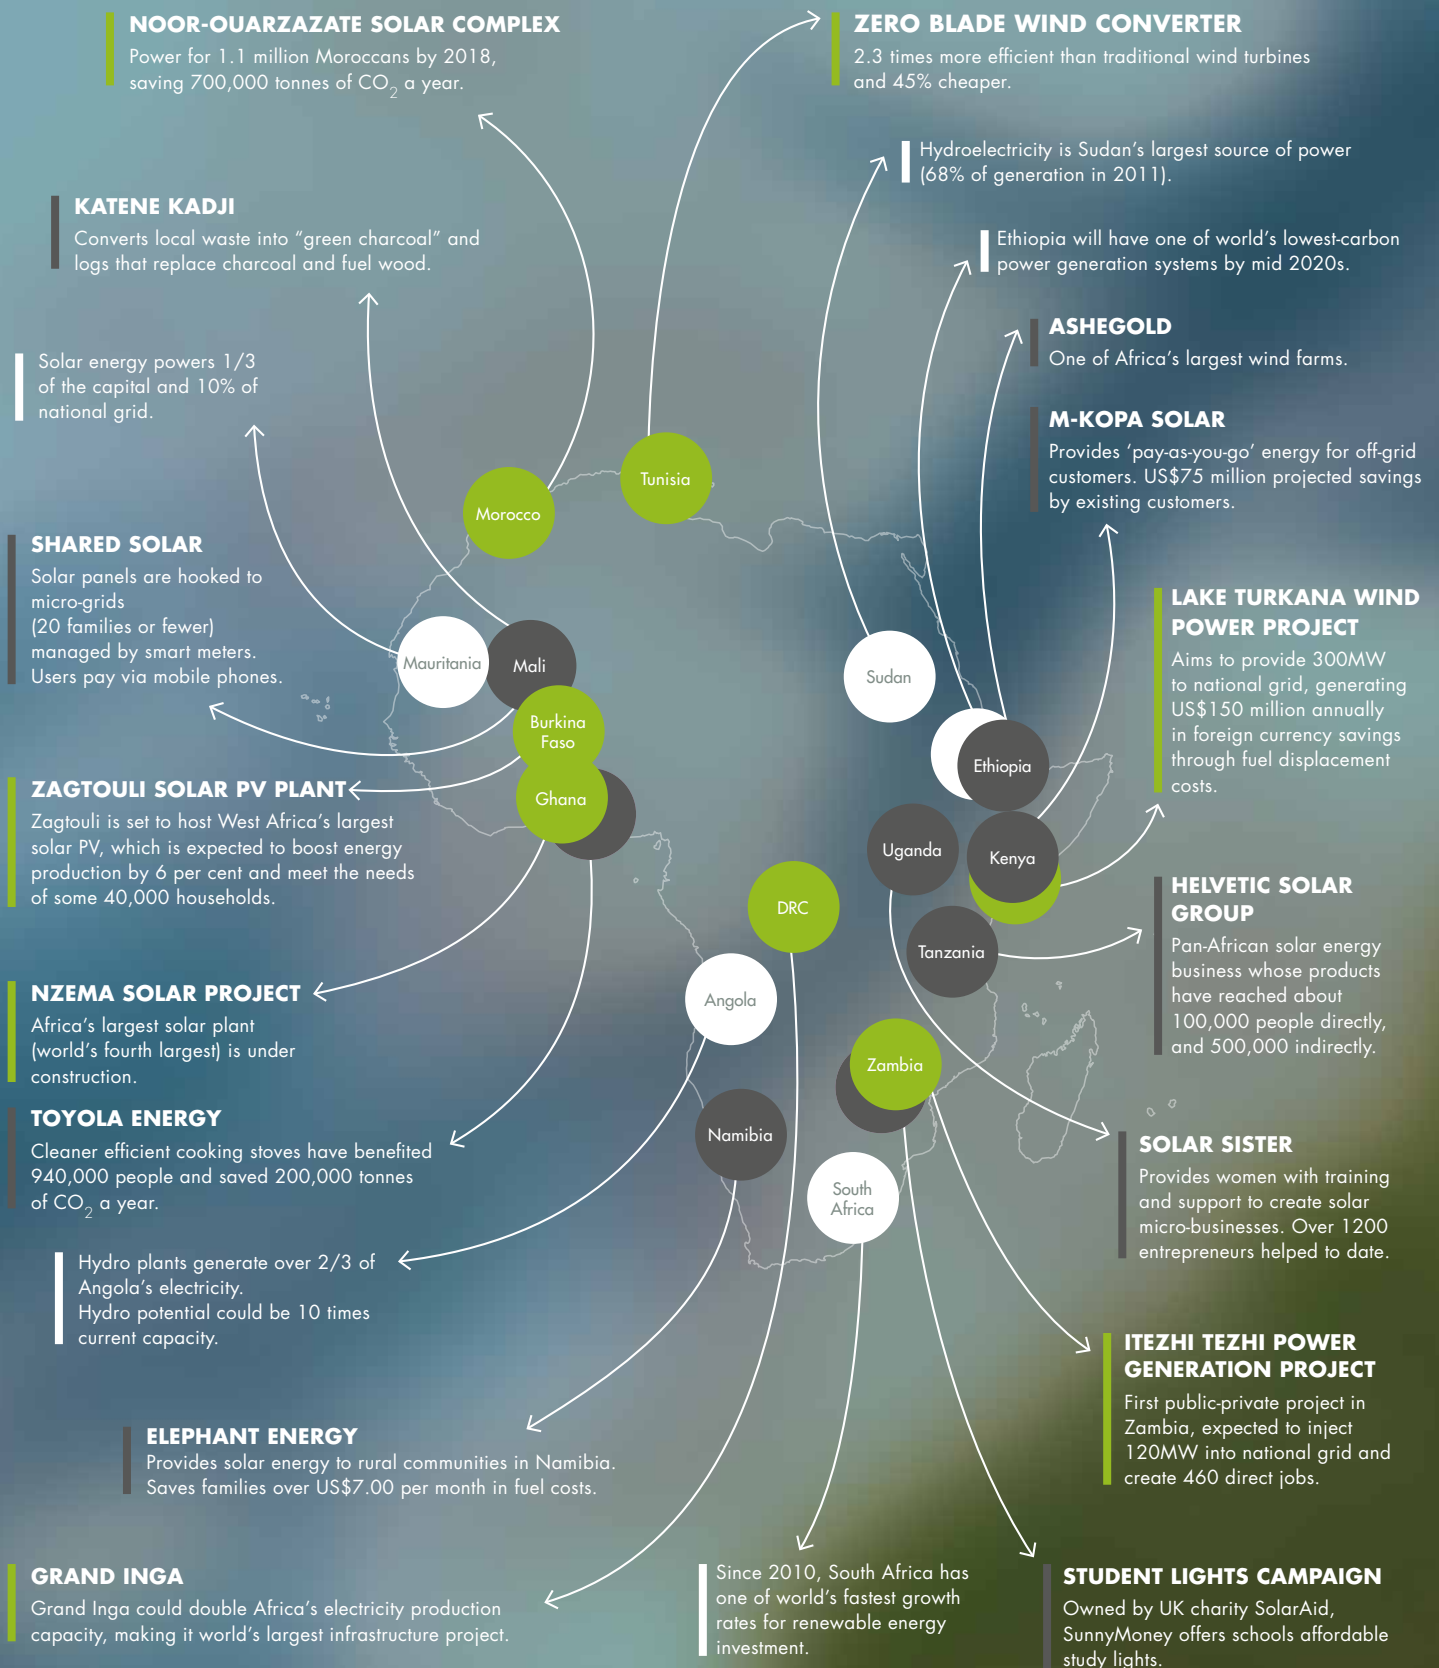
NOOR-OUARZAZATE SOLAR COMPLEX
Power for 1.1 million Moroccans by 2018, saving 700,000 tonnes of $CO_2$ a year.

KATENE KADJI
Converts local waste into "green charcoal" and logs that replace charcoal and fuel wood.

Solar energy powers 1/3 of the capital and 10% of national grid.

SHARED SOLAR
Solar panels are hooked to micro-grids (20 families or fewer) managed by smart meters. Users pay via mobile phones.

ZAGTOULI SOLAR PV PLANT
Zagtouli is set to host West Africa's largest solar PV, which is expected to boost energy production by 6 per cent and meet the needs of some 40,000 households.

NZEMA SOLAR PROJECT
Africa's largest solar plant (world's fourth largest) is under construction.

TOYOLA ENERGY
Cleaner efficient cooking stoves have benefited 940,000 people and saved 200,000 tonnes of $CO_2$ a year.

Hydro plants generate over 2/3 of Angola's electricity.
Hydro potential could be 10 times current capacity.

ELEPHANT ENERGY
Provides solar energy to rural communities in Namibia. Saves families over US$7.00 per month in fuel costs.

GRAND INGA
Grand Inga could double Africa's electricity production capacity, making it world's largest infrastructure project.

ZERO BLADE WIND CONVERTER
2.3 times more efficient than traditional wind turbines and 45% cheaper.

Hydroelectricity is Sudan's largest source of power (68% of generation in 2011).

Ethiopia will have one of world's lowest-carbon power generation systems by mid 2020s.

ASHEGOLD
One of Africa's largest wind farms.

M-KOPA SOLAR
Provides 'pay-as-you-go' energy for off-grid customers. US$75 million projected savings by existing customers.

LAKE TURKANA WIND POWER PROJECT
Aims to provide 300MW to national grid, generating US$150 million annually in foreign currency savings through fuel displacement costs.

HELVETIC SOLAR GROUP
Pan-African solar energy business whose products have reached about 100,000 people directly, and 500,000 indirectly.

SOLAR SISTER
Provides women with training and support to create solar micro-businesses. Over 1200 entrepreneurs helped to date.

ITEZHI TEZHI POWER GENERATION PROJECT
First public-private project in Zambia, expected to inject 120MW into national grid and create 460 direct jobs.

Since 2010, South Africa has one of world's fastest growth rates for renewable energy investment.

STUDENT LIGHTS CAMPAIGN
Owned by UK charity SolarAid, SunnyMoney offers schools affordable study lights.

Morocco
Tunisia
Mauritania
Mali
Burkina Faso
Ghana
Sudan
Ethiopia
Uganda
Kenya
DRC
Tanzania
Angola
Zambia
Namibia
South Africa